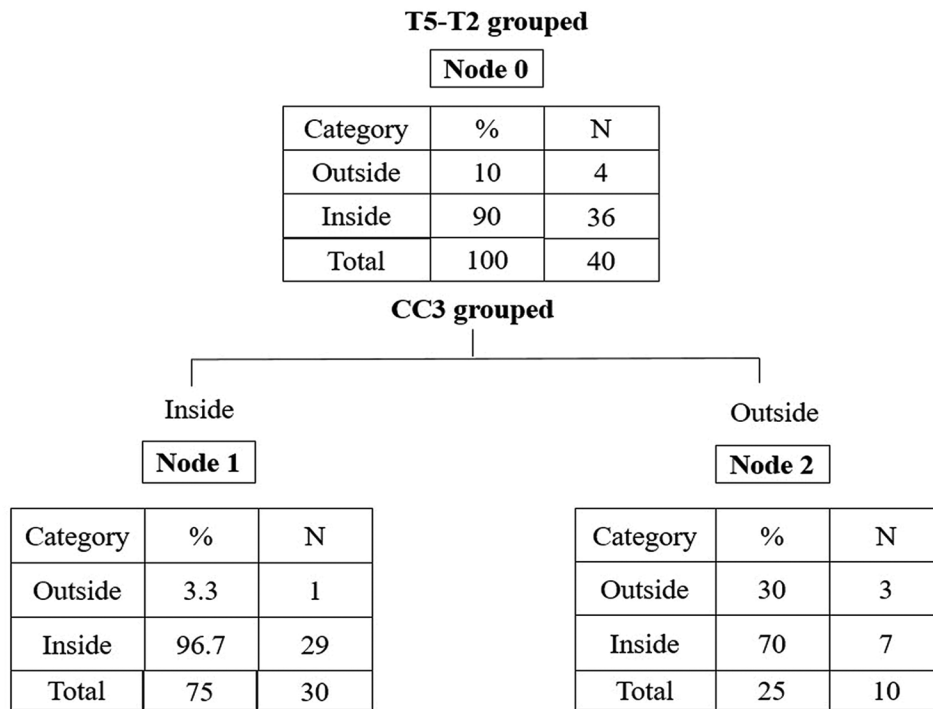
T5-T2 grouped

Node 0

| Category | % | N |
|---|---|---|
| Outside | 10 | 4 |
| Inside | 90 | 36 |
| Total | 100 | 40 |

CC3 grouped

Inside

Node 1

| Category | % | N |
|---|---|---|
| Outside | 3.3 | 1 |
| Inside | 96.7 | 29 |
| Total | 75 | 30 |

Outside

Node 2

| Category | % | N |
|---|---|---|
| Outside | 30 | 3 |
| Inside | 70 | 7 |
| Total | 25 | 10 |